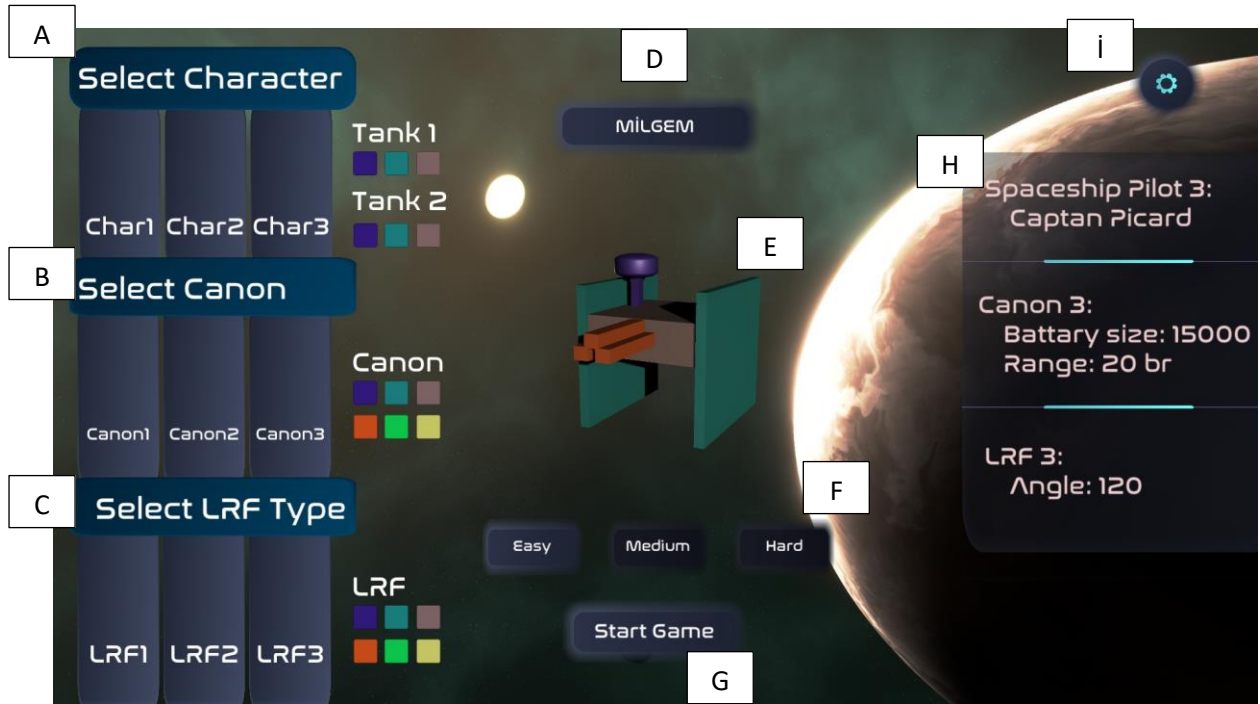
A

Select Character

Char1 Char2 Char3

Tank 1

Tank 2

B

Select Canon

Canon1 Canon2 Canon3

Canon

C

Select LRF Type

LRF1 LRF2 LRF3

LRF

D

MİLGEM

E

Easy Medium Hard

F

Start Game

G

İ

H

Spaceship Pilot 3:
Captan Picard

Canon 3:
Battary size: 15000
Range: 20 br

LRF 3:
Angle: 120